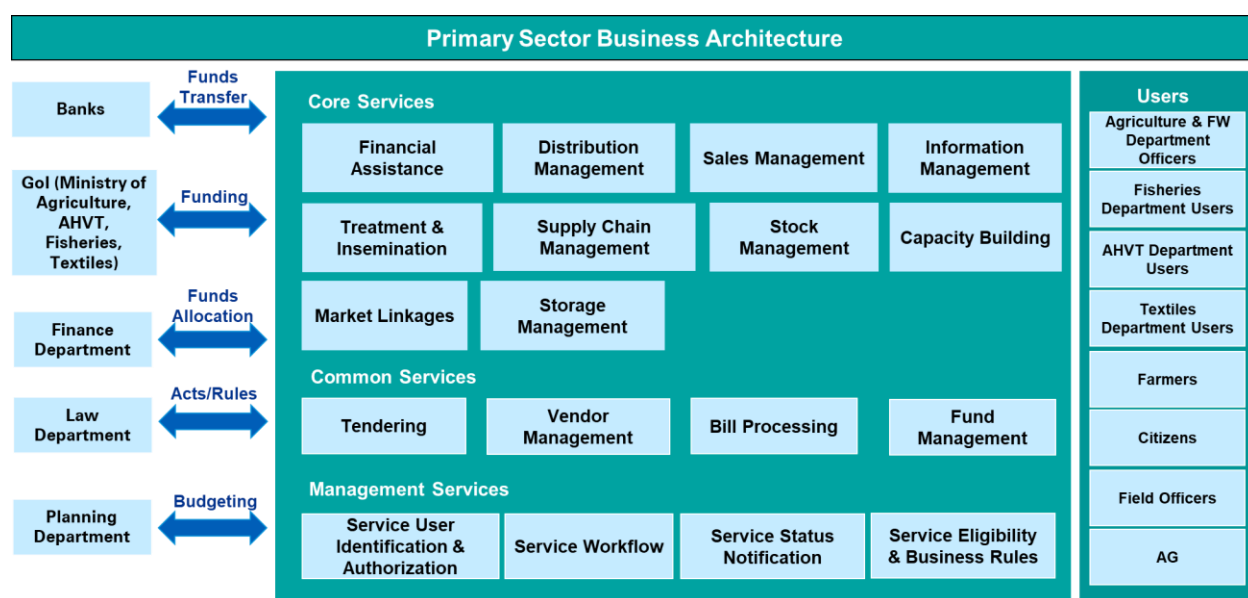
Primary Sector Business Architecture

Banks

Funds Transfer

GoI (Ministry of Agriculture, AHVT, Fisheries, Textiles)

Funding

Finance Department

Funds Allocation

Law Department

Acts/Rules

Planning Department

Budgeting

Core Services

Financial Assistance

Distribution Management

Sales Management

Information Management

Treatment & Insemination

Supply Chain Management

Stock Management

Capacity Building

Market Linkages

Storage Management

Common Services

Tendering

Vendor Management

Bill Processing

Fund Management

Management Services

Service User Identification & Authorization

Service Workflow

Service Status Notification

Service Eligibility & Business Rules

Users

Agriculture & FW Department Officers

Fisheries Department Users

AHVT Department Users

Textiles Department Users

Farmers

Citizens

Field Officers

AG